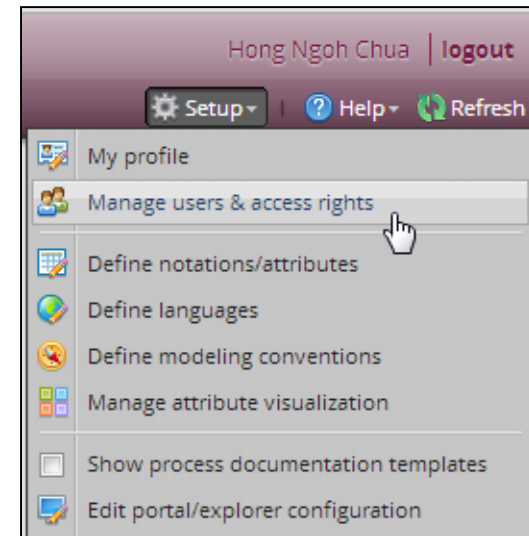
Hong Ngoh Chua | logout

Setup | Help | Refresh

My profile

Manage users & access rights

Define notations/attributes

Define languages

Define modeling conventions

Manage attribute visualization

Show process documentation templates

Edit portal/explorer configuration